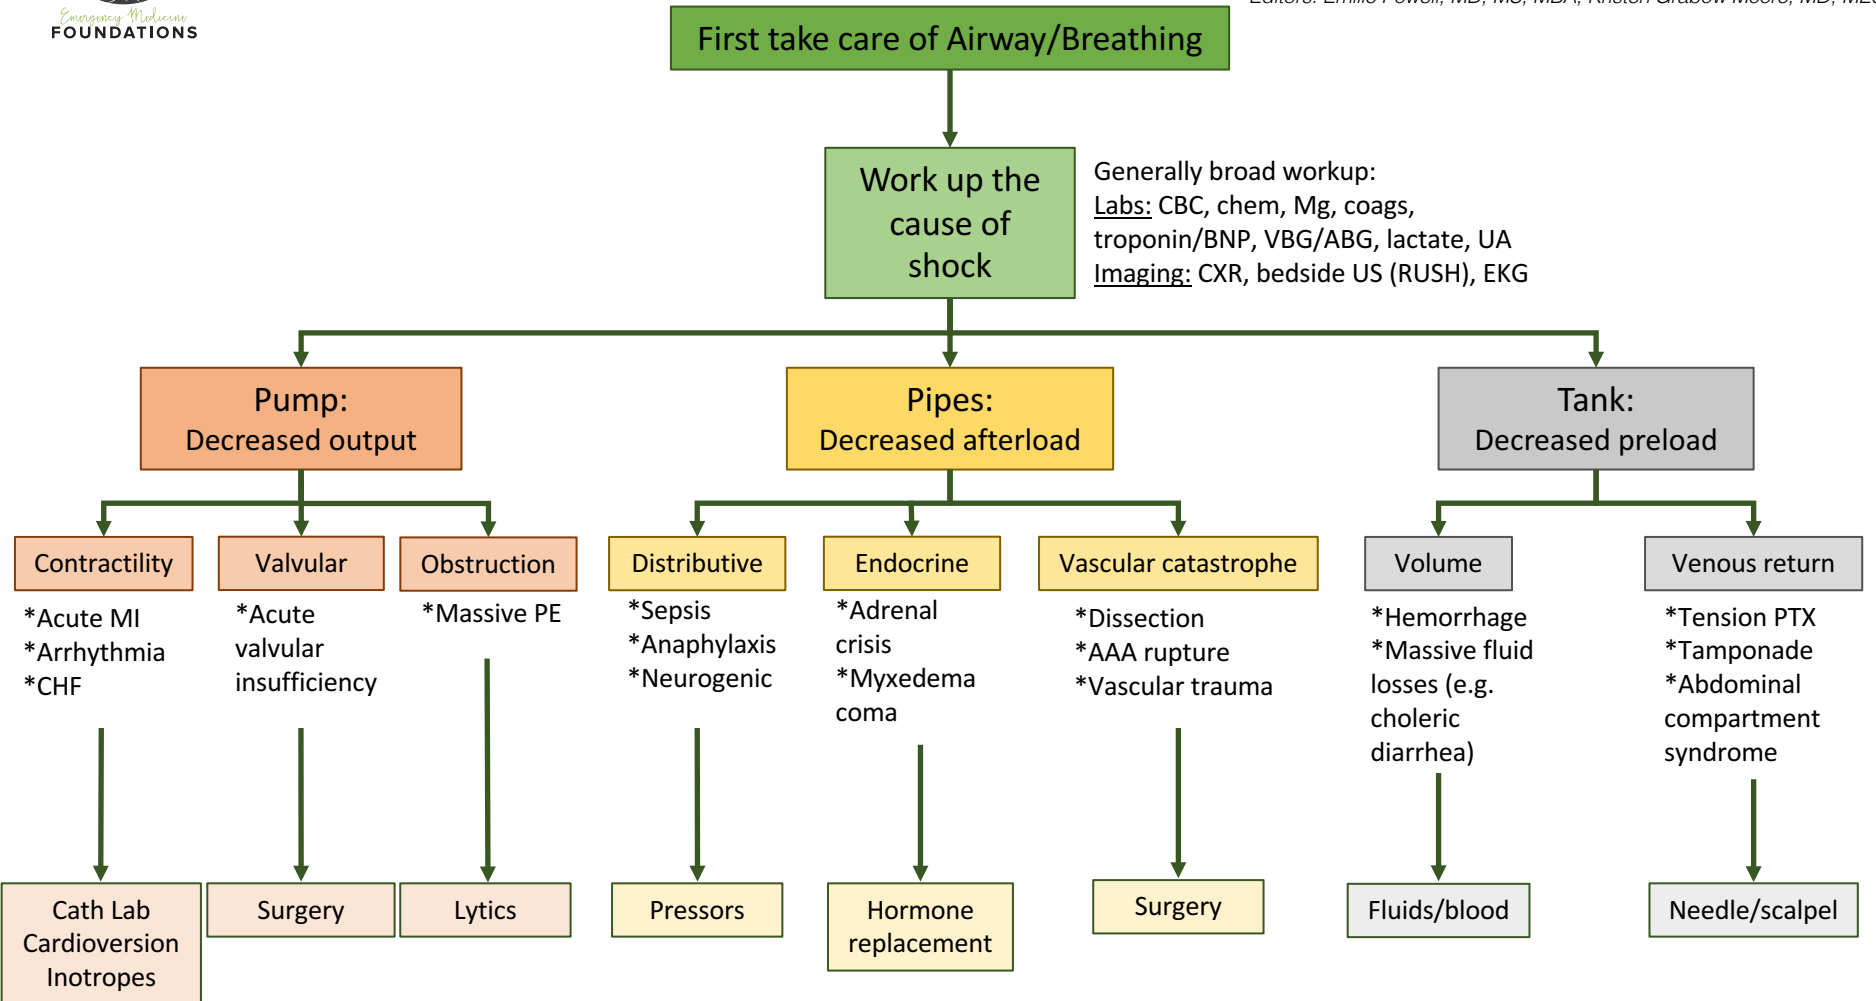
Emergency Medicine
FOUNDATIONS

Editors: Emilio Powell, MD, MS, MBA; Kristen Grabow Moore, MD, ME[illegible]

First take care of Airway/Breathing

Work up the cause of shock

Generally broad workup:
Labs: CBC, chem, Mg, coags, troponin/BNP, VBG/ABG, lactate, UA
Imaging: CXR, bedside US (RUSH), EKG

Pump: Decreased output

Pipes: Decreased afterload

Tank: Decreased preload

Contractility
*Acute MI
*Arrhythmia
*CHF

Valvular
*Acute valvular insufficiency

Obstruction
*Massive PE

Distributive
*Sepsis
*Anaphylaxis
*Neurogenic

Endocrine
*Adrenal crisis
*Myxedema coma

Vascular catastrophe
*Dissection
*AAA rupture
*Vascular trauma

Volume
*Hemorrhage
*Massive fluid losses (e.g. choleric diarrhea)

Venous return
*Tension PTX
*Tamponade
*Abdominal compartment syndrome

Cath Lab
Cardioversion
Inotropes

Surgery

Lytics

Pressors

Hormone replacement

Surgery

Fluids/blood

Needle/scalpel